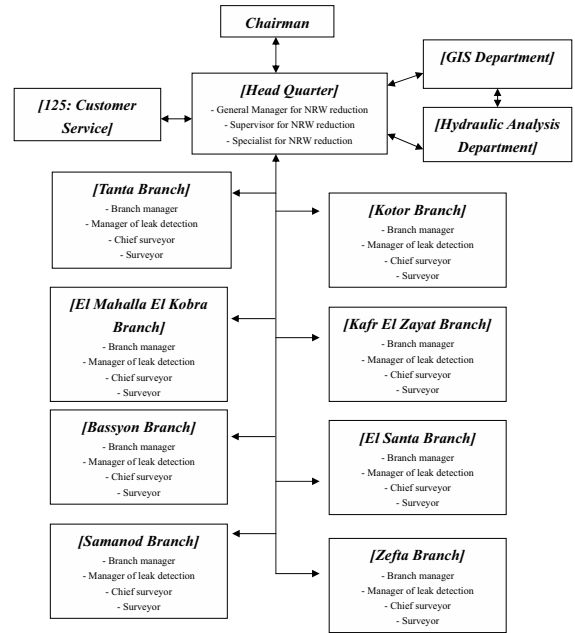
Chairman

[125: Customer Service]

[Head Quarter]
- General Manager for NRW reduction
- Supervisor for NRW reduction
- Specialist for NRW reduction

[GIS Department]

[Hydraulic Analysis Department]

[Tanta Branch]
- Branch manager
- Manager of leak detection
- Chief surveyor
- Surveyor

[Kotor Branch]
- Branch manager
- Manager of leak detection
- Chief surveyor
- Surveyor

[El Mahalla El Kobra Branch]
- Branch manager
- Manager of leak detection
- Chief surveyor
- Surveyor

[Kafr El Zayat Branch]
- Branch manager
- Manager of leak detection
- Chief surveyor
- Surveyor

[Bassyon Branch]
- Branch manager
- Manager of leak detection
- Chief surveyor
- Surveyor

[El Santa Branch]
- Branch manager
- Manager of leak detection
- Chief surveyor
- Surveyor

[Samanod Branch]
- Branch manager
- Manager of leak detection
- Chief surveyor
- Surveyor

[Zefta Branch]
- Branch manager
- Manager of leak detection
- Chief surveyor
- Surveyor